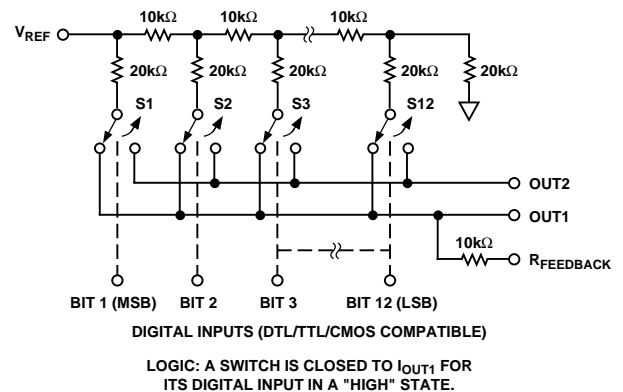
$V_{REF}$

10kΩ 10kΩ 10kΩ

20kΩ 20kΩ 20kΩ 20kΩ 20kΩ

S1 S2 S3 S12

OUT2

OUT1

10kΩ $R_{FEEDBACK}$

BIT 1 (MSB) BIT 2 BIT 3 BIT 12 (LSB)

DIGITAL INPUTS (DTL/TTL/CMOS COMPATIBLE)

LOGIC: A SWITCH IS CLOSED TO $I_{OUT1}$ FOR ITS DIGITAL INPUT IN A "HIGH" STATE.